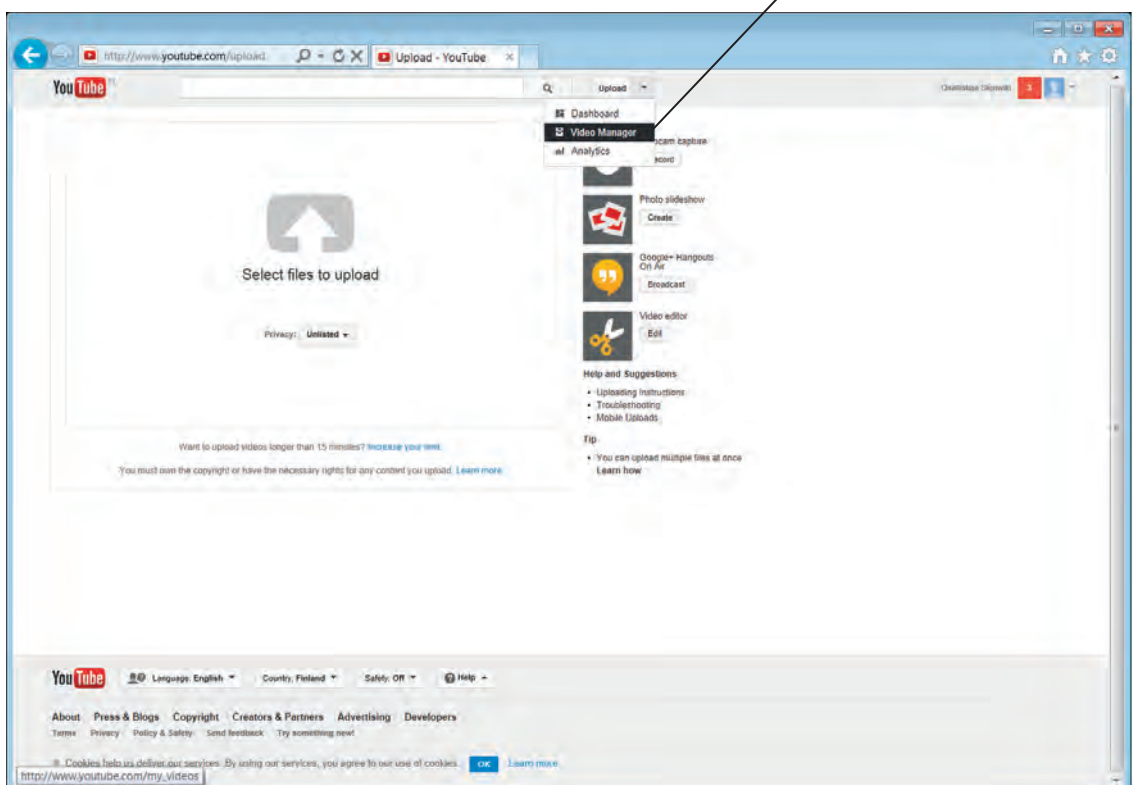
http://www.youtube.com/upload

Upload - YouTube

You Tube FI

Upload

Dashboard

Video Manager

Analytics

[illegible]cam capture

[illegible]ecord

Photo slideshow

Create

Google+ Hangouts On Air

Broadcast

Video editor

Edit

Help and Suggestions

• Uploading Instructions
• Troubleshooting
• Mobile Uploads

Tip

• You can upload multiple files at once Learn how

Select files to upload

Privacy: Unlisted

Want to upload videos longer than 15 minutes? Increase your limit.

You must own the copyright or have the necessary rights for any content you upload. Learn more

You Tube

Language: English

Country: Finland

Safety: Off

Help

About Press & Blogs Copyright Creators & Partners Advertising Developers

Terms Privacy Policy & Safety Send feedback Try something new!

Cookies help us deliver our services. By using our services, you agree to our use of cookies. OK Learn more

http://www.youtube.com/my_videos